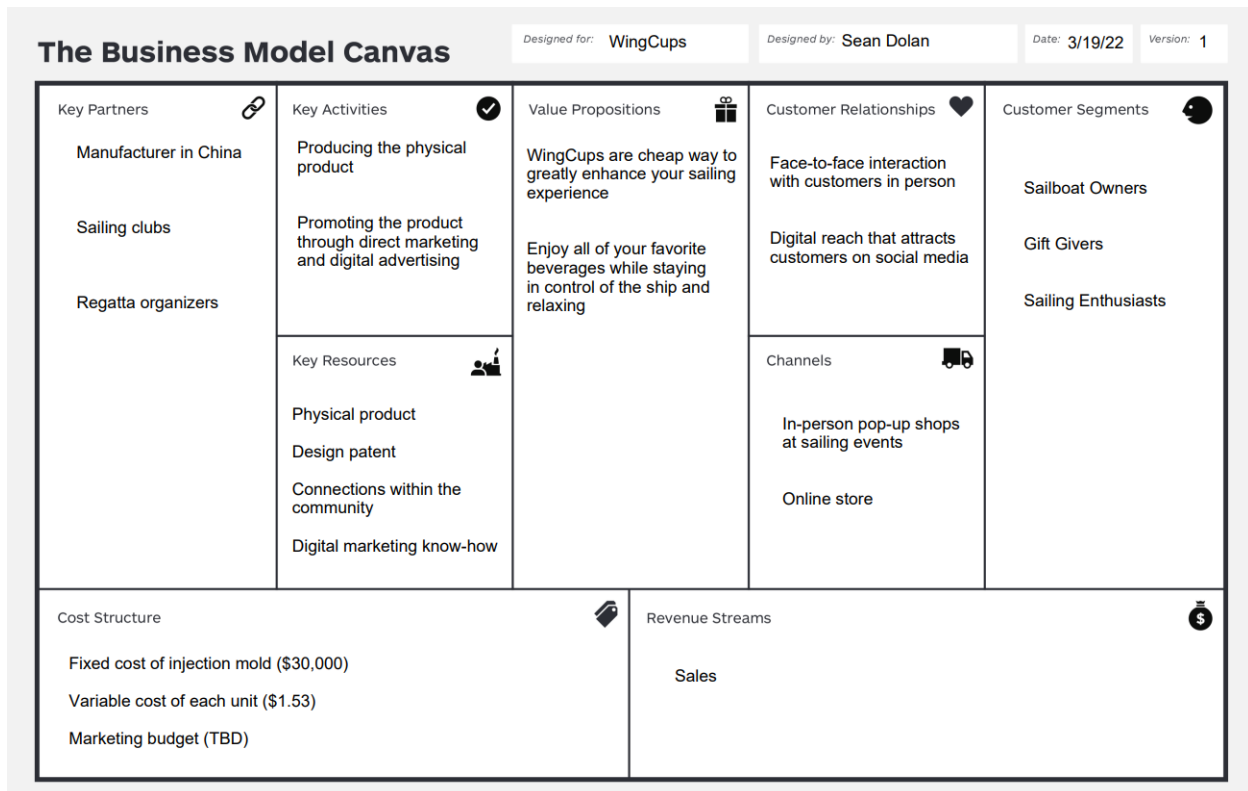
The Business Model Canvas

Designed for: WingCups

Designed by: Sean Dolan

Date: 3/19/22

Version: 1

Key Partners

Manufacturer in China

Sailing clubs

Regatta organizers

Key Activities

Producing the physical product

Promoting the product through direct marketing and digital advertising

Key Resources

Physical product

Design patent

Connections within the community

Digital marketing know-how

Value Propositions

WingCups are cheap way to greatly enhance your sailing experience

Enjoy all of your favorite beverages while staying in control of the ship and relaxing

Customer Relationships

Face-to-face interaction with customers in person

Digital reach that attracts customers on social media

Channels

In-person pop-up shops at sailing events

Online store

Customer Segments

Sailboat Owners

Gift Givers

Sailing Enthusiasts

Cost Structure

Fixed cost of injection mold ($30,000)

Variable cost of each unit ($1.53)

Marketing budget (TBD)

Revenue Streams

Sales